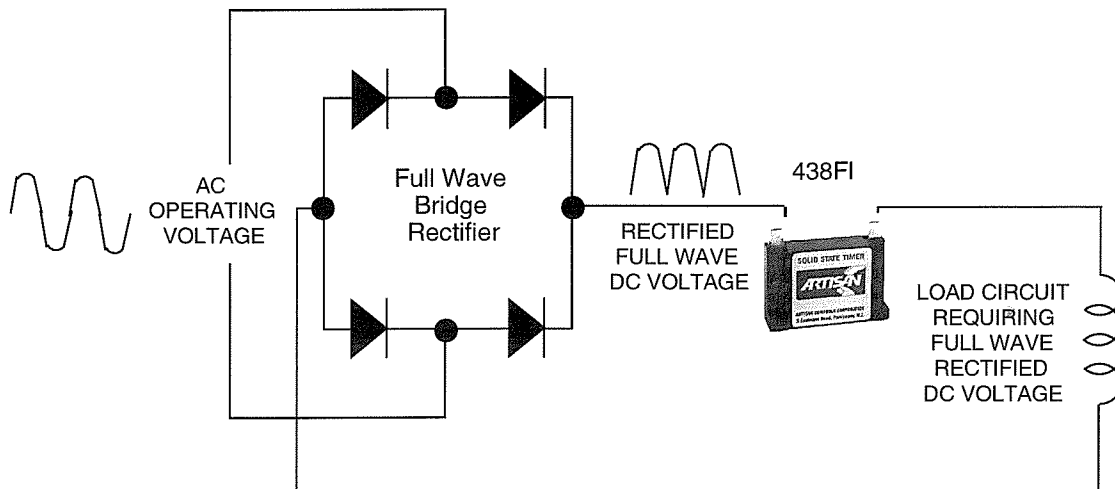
AC OPERATING VOLTAGE

Full Wave Bridge Rectifier

RECTIFIED FULL WAVE DC VOLTAGE

438FI

SOLID STATE TIMER

ARTISAN

ARTISAN CONTROLS CORPORATION

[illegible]

LOAD CIRCUIT REQUIRING FULL WAVE RECTIFIED DC VOLTAGE